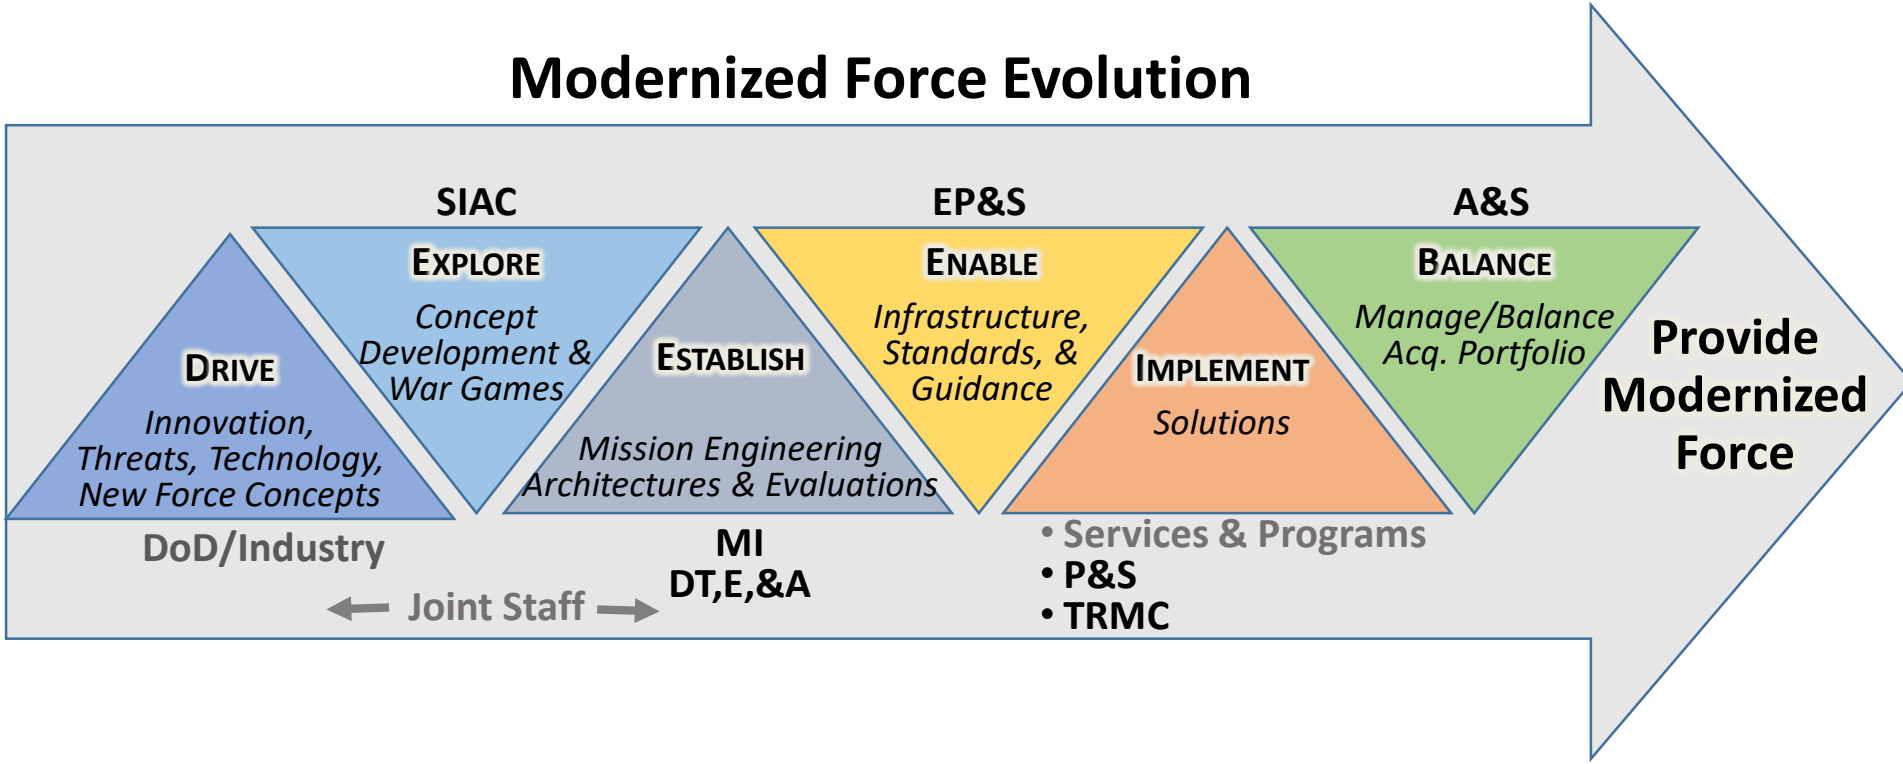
Modernized Force Evolution

SIAC

EXPLORE

Concept Development & War Games

EP&S

ENABLE

Infrastructure, Standards, & Guidance

A&S

BALANCE

Manage/Balance Acq. Portfolio

DRIVE

Innovation, Threats, Technology, New Force Concepts

ESTABLISH

Mission Engineering Architectures & Evaluations

IMPLEMENT

Solutions

Provide Modernized Force

DoD/Industry

Joint Staff

MI
DT,E,&A

• Services & Programs
• P&S
• TRMC